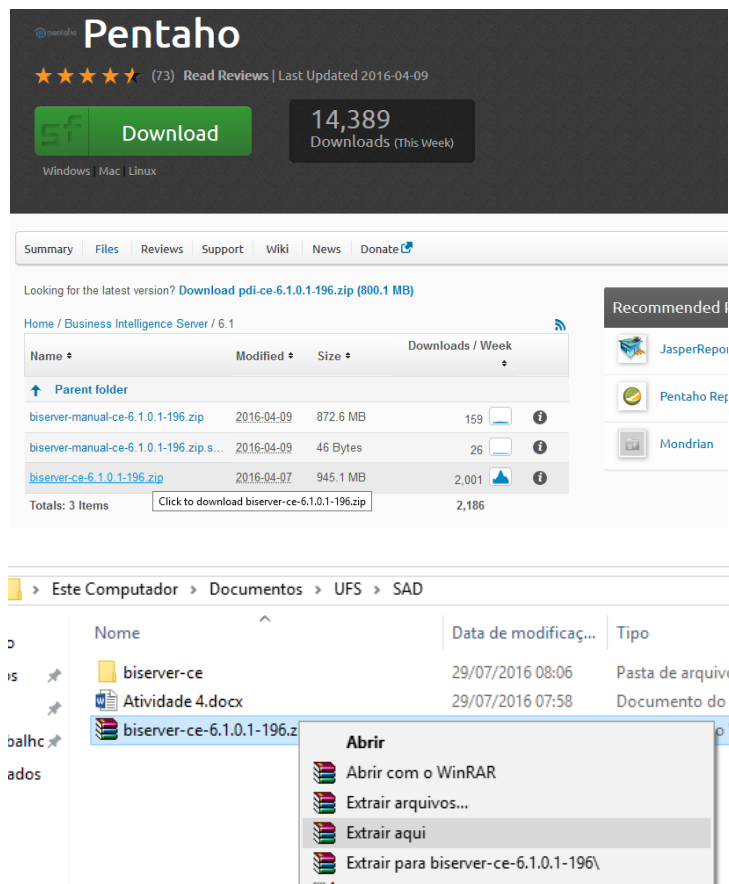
pentaho Pentaho

(73) Read Reviews | Last Updated 2016-04-09

sf Download

Windows | Mac | Linux

14,389
Downloads (This Week)

Summary | Files | Reviews | Support | Wiki | News | Donate

Looking for the latest version? Download pdi-ce-6.1.0.1-196.zip (800.1 MB)

Home / Business Intelligence Server / 6.1

| Name | Modified | Size | Downloads / Week | |
|---|---|---|---|---|
| Parent folder | | | | |
| biserver-manual-ce-6.1.0.1-196.zip | 2016-04-09 | 872.6 MB | 159 | |
| biserver-manual-ce-6.1.0.1-196.zip.s... | 2016-04-09 | 46 Bytes | 26 | |
| biserver-ce-6.1.0.1-196.zip | 2016-04-07 | 945.1 MB | 2,001 | |
| Totals: 3 Items | | | 2,186 | |

Click to download biserver-ce-6.1.0.1-196.zip

Recommended P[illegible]

JasperRepo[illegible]

Pentaho Rep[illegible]

Mondrian

Este Computador > Documentos > UFS > SAD

o
os
balho
ados

| Nome | Data de modificaç... | Tipo |
|---|---|---|
| biserver-ce | 29/07/2016 08:06 | Pasta de arquivo |
| Atividade 4.docx | 29/07/2016 07:58 | Documento do |
| biserver-ce-6.1.0.1-196.z | | o |

Abrir
Abrir com o WinRAR
Extrair arquivos...
Extrair aqui
Extrair para biserver-ce-6.1.0.1-196\